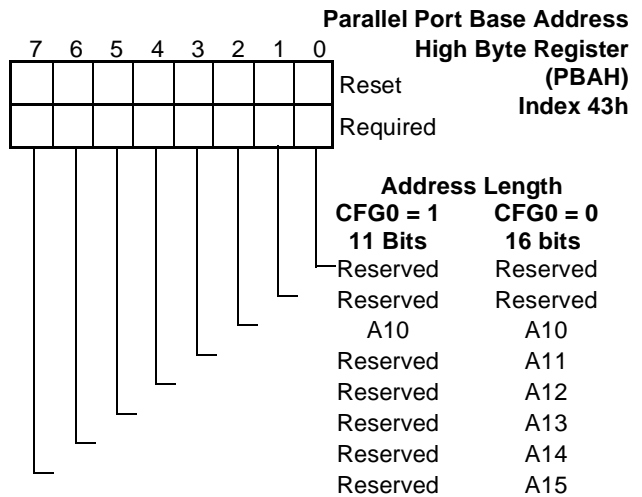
Parallel Port Base Address High Byte Register (PBAH) Index 43h

7 6 5 4 3 2 1 0

Reset

Required

Address Length

| CFG0 = 1 11 Bits | CFG0 = 0 16 bits |
|---|---|
| Reserved | Reserved |
| Reserved | Reserved |
| A10 | A10 |
| Reserved | A11 |
| Reserved | A12 |
| Reserved | A13 |
| Reserved | A14 |
| Reserved | A15 |